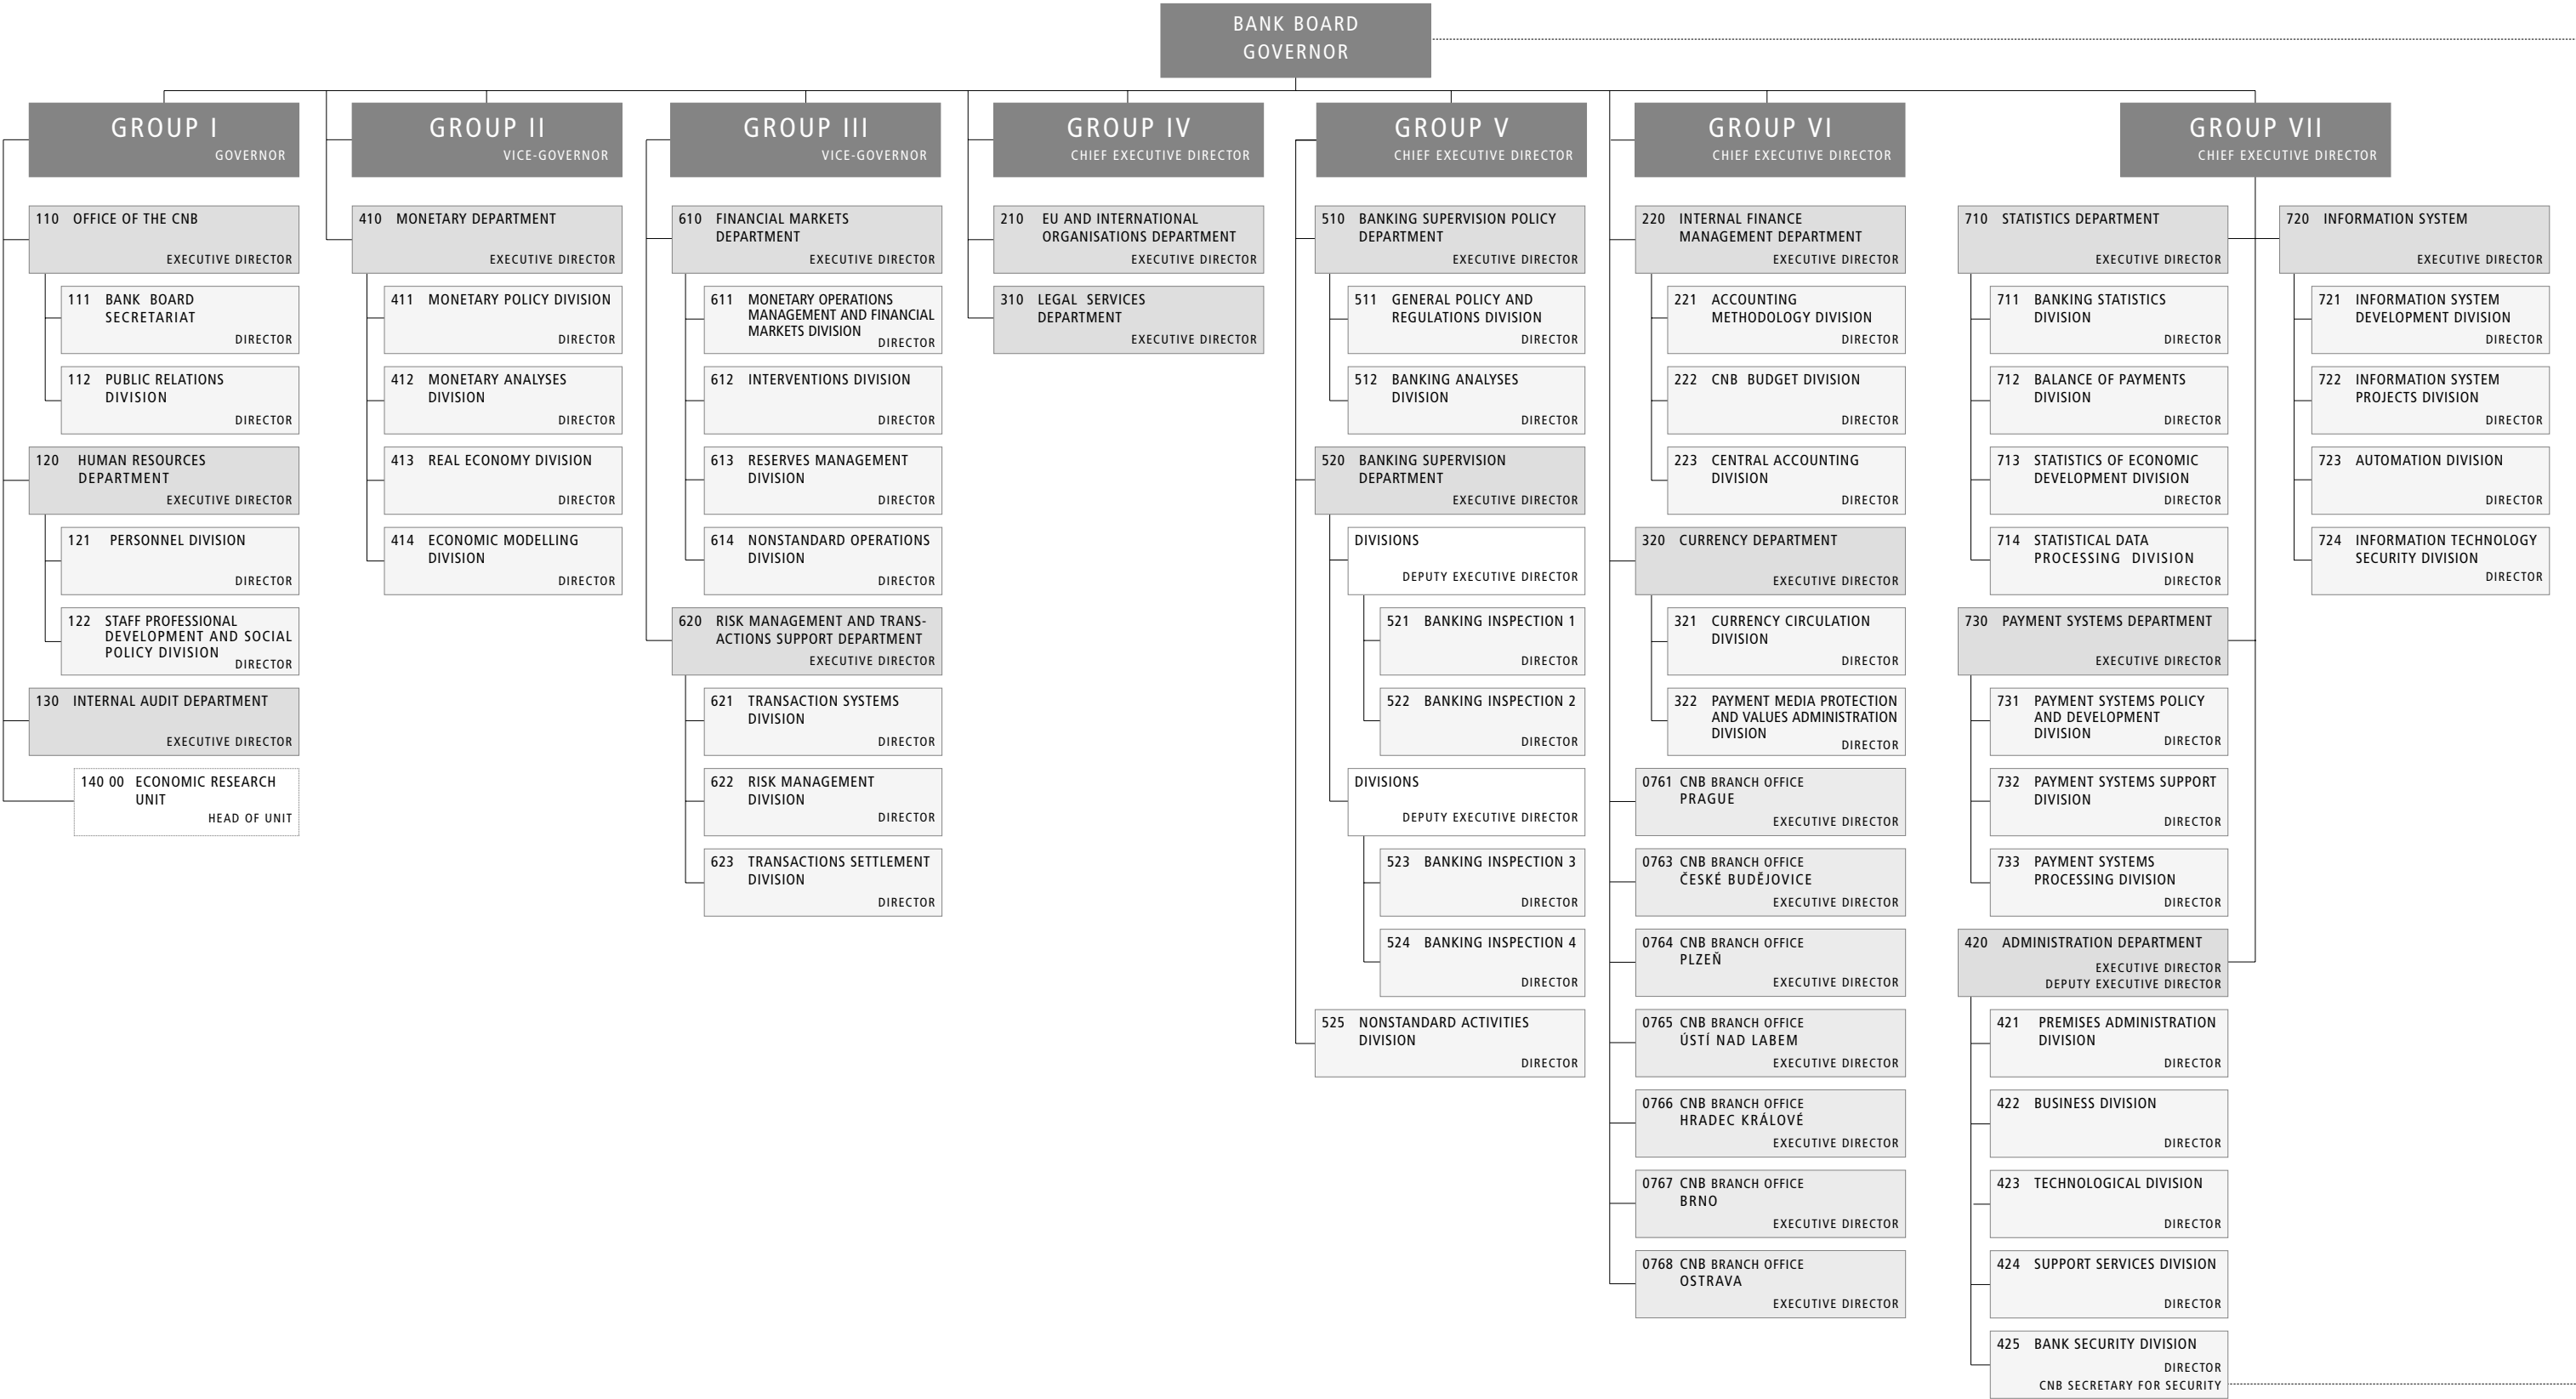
BANK BOARD
GOVERNOR

GROUP I
GOVERNOR

110 OFFICE OF THE CNB
EXECUTIVE DIRECTOR

111 BANK BOARD SECRETARIAT
DIRECTOR

112 PUBLIC RELATIONS DIVISION
DIRECTOR

120 HUMAN RESOURCES DEPARTMENT
EXECUTIVE DIRECTOR

121 PERSONNEL DIVISION
DIRECTOR

122 STAFF PROFESSIONAL DEVELOPMENT AND SOCIAL POLICY DIVISION
DIRECTOR

130 INTERNAL AUDIT DEPARTMENT
EXECUTIVE DIRECTOR

140 00 ECONOMIC RESEARCH UNIT
HEAD OF UNIT

GROUP II
VICE-GOVERNOR

410 MONETARY DEPARTMENT
EXECUTIVE DIRECTOR

411 MONETARY POLICY DIVISION
DIRECTOR

412 MONETARY ANALYSES DIVISION
DIRECTOR

413 REAL ECONOMY DIVISION
DIRECTOR

414 ECONOMIC MODELLING DIVISION
DIRECTOR

GROUP III
VICE-GOVERNOR

610 FINANCIAL MARKETS DEPARTMENT
EXECUTIVE DIRECTOR

611 MONETARY OPERATIONS MANAGEMENT AND FINANCIAL MARKETS DIVISION
DIRECTOR

612 INTERVENTIONS DIVISION
DIRECTOR

613 RESERVES MANAGEMENT DIVISION
DIRECTOR

614 NONSTANDARD OPERATIONS DIVISION
DIRECTOR

620 RISK MANAGEMENT AND TRANSACTIONS SUPPORT DEPARTMENT
EXECUTIVE DIRECTOR

621 TRANSACTION SYSTEMS DIVISION
DIRECTOR

622 RISK MANAGEMENT DIVISION
DIRECTOR

623 TRANSACTIONS SETTLEMENT DIVISION
DIRECTOR

GROUP IV
CHIEF EXECUTIVE DIRECTOR

210 EU AND INTERNATIONAL ORGANISATIONS DEPARTMENT
EXECUTIVE DIRECTOR

310 LEGAL SERVICES DEPARTMENT
EXECUTIVE DIRECTOR

GROUP V
CHIEF EXECUTIVE DIRECTOR

510 BANKING SUPERVISION POLICY DEPARTMENT
EXECUTIVE DIRECTOR

511 GENERAL POLICY AND REGULATIONS DIVISION
DIRECTOR

512 BANKING ANALYSES DIVISION
DIRECTOR

520 BANKING SUPERVISION DEPARTMENT
EXECUTIVE DIRECTOR

DIVISIONS
DEPUTY EXECUTIVE DIRECTOR

521 BANKING INSPECTION 1
DIRECTOR

522 BANKING INSPECTION 2
DIRECTOR

DIVISIONS
DEPUTY EXECUTIVE DIRECTOR

523 BANKING INSPECTION 3
DIRECTOR

524 BANKING INSPECTION 4
DIRECTOR

525 NONSTANDARD ACTIVITIES DIVISION
DIRECTOR

GROUP VI
CHIEF EXECUTIVE DIRECTOR

220 INTERNAL FINANCE MANAGEMENT DEPARTMENT
EXECUTIVE DIRECTOR

221 ACCOUNTING METHODOLOGY DIVISION
DIRECTOR

222 CNB BUDGET DIVISION
DIRECTOR

223 CENTRAL ACCOUNTING DIVISION
DIRECTOR

320 CURRENCY DEPARTMENT
EXECUTIVE DIRECTOR

321 CURRENCY CIRCULATION DIVISION
DIRECTOR

322 PAYMENT MEDIA PROTECTION AND VALUES ADMINISTRATION DIVISION
DIRECTOR

0761 CNB BRANCH OFFICE PRAGUE
EXECUTIVE DIRECTOR

0763 CNB BRANCH OFFICE ČESKÉ BUDĚJOVICE
EXECUTIVE DIRECTOR

0764 CNB BRANCH OFFICE PLZEŇ
EXECUTIVE DIRECTOR

0765 CNB BRANCH OFFICE ÚSTÍ NAD LABEM
EXECUTIVE DIRECTOR

0766 CNB BRANCH OFFICE HRADEC KRÁLOVÉ
EXECUTIVE DIRECTOR

0767 CNB BRANCH OFFICE BRNO
EXECUTIVE DIRECTOR

0768 CNB BRANCH OFFICE OSTRAVA
EXECUTIVE DIRECTOR

GROUP VII
CHIEF EXECUTIVE DIRECTOR

710 STATISTICS DEPARTMENT
EXECUTIVE DIRECTOR

711 BANKING STATISTICS DIVISION
DIRECTOR

712 BALANCE OF PAYMENTS DIVISION
DIRECTOR

713 STATISTICS OF ECONOMIC DEVELOPMENT DIVISION
DIRECTOR

714 STATISTICAL DATA PROCESSING DIVISION
DIRECTOR

730 PAYMENT SYSTEMS DEPARTMENT
EXECUTIVE DIRECTOR

731 PAYMENT SYSTEMS POLICY AND DEVELOPMENT DIVISION
DIRECTOR

732 PAYMENT SYSTEMS SUPPORT DIVISION
DIRECTOR

733 PAYMENT SYSTEMS PROCESSING DIVISION
DIRECTOR

420 ADMINISTRATION DEPARTMENT
EXECUTIVE DIRECTOR
DEPUTY EXECUTIVE DIRECTOR

421 PREMISES ADMINISTRATION DIVISION
DIRECTOR

422 BUSINESS DIVISION
DIRECTOR

423 TECHNOLOGICAL DIVISION
DIRECTOR

424 SUPPORT SERVICES DIVISION
DIRECTOR

425 BANK SECURITY DIVISION
DIRECTOR
CNB SECRETARY FOR SECURITY

720 INFORMATION SYSTEM
EXECUTIVE DIRECTOR

721 INFORMATION SYSTEM DEVELOPMENT DIVISION
DIRECTOR

722 INFORMATION SYSTEM PROJECTS DIVISION
DIRECTOR

723 AUTOMATION DIVISION
DIRECTOR

724 INFORMATION TECHNOLOGY SECURITY DIVISION
DIRECTOR